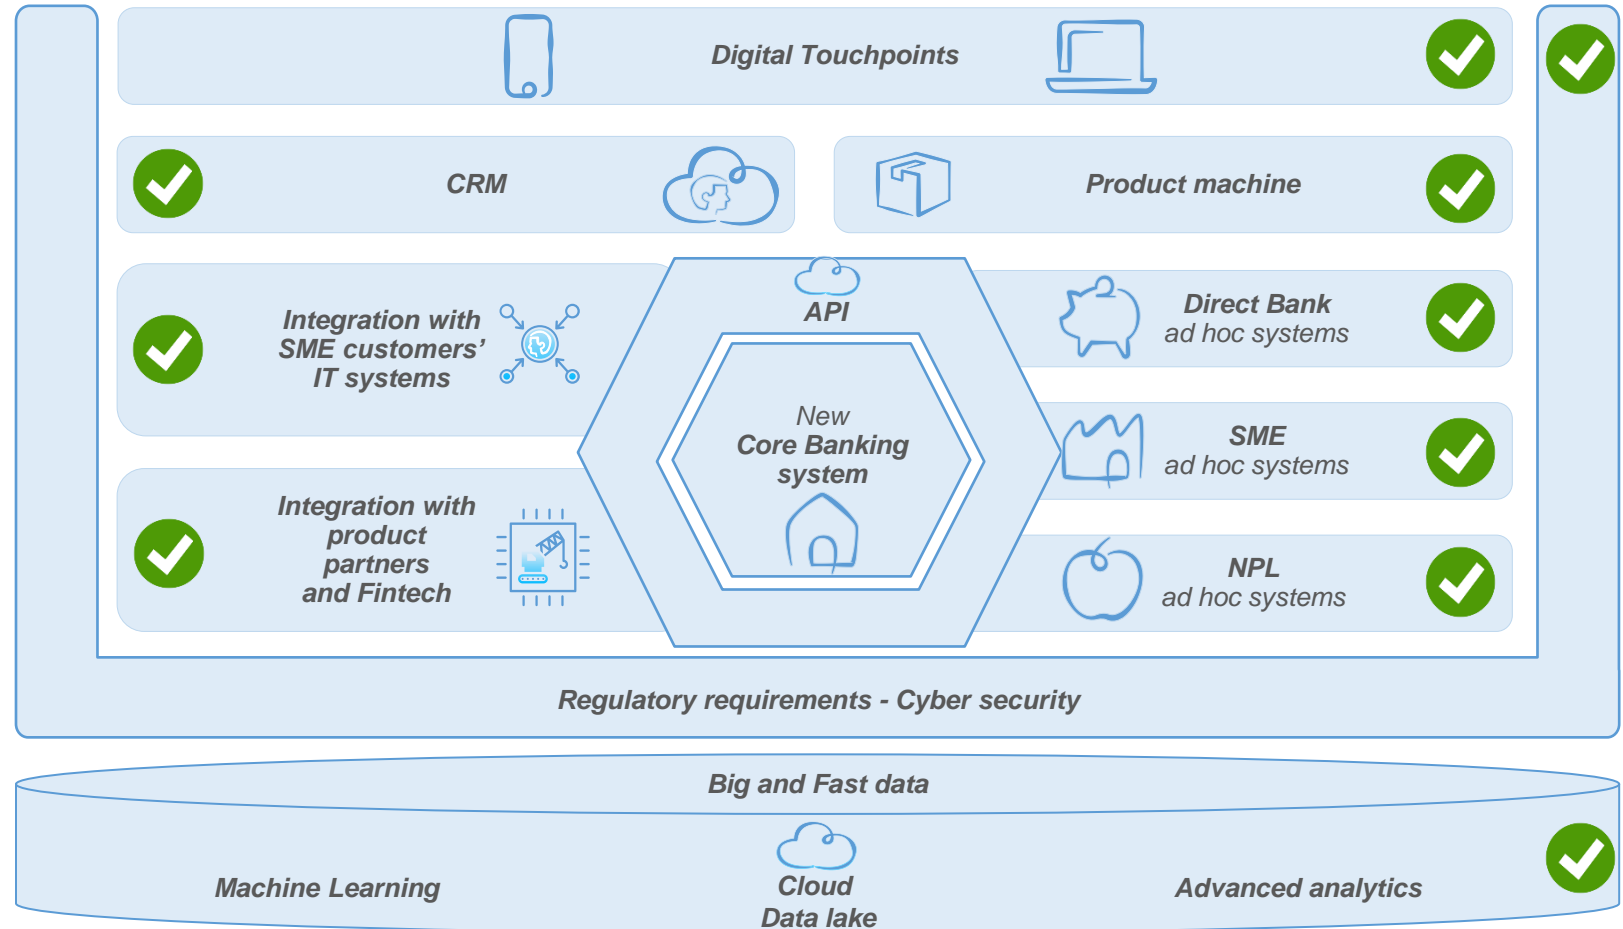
Digital Touchpoints

CRM

Product machine

Integration with SME customers' IT systems

API

New Core Banking system

Direct Bank
ad hoc systems

SME
ad hoc systems

Integration with product partners and Fintech

NPL
ad hoc systems

Regulatory requirements - Cyber security

Big and Fast data

Machine Learning

Cloud
Data lake

Advanced analytics